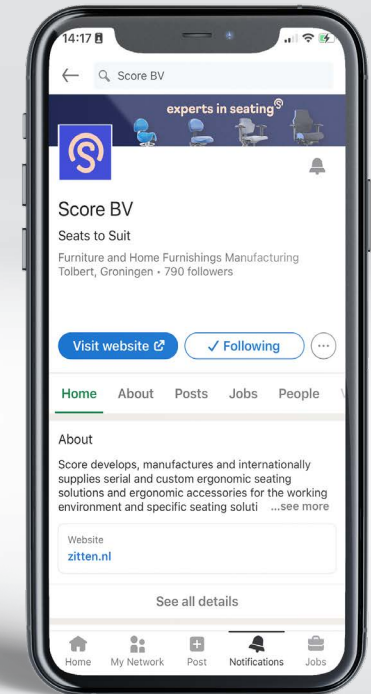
14:17

Score BV

experts in seating

Score BV

Seats to Suit

Furniture and Home Furnishings Manufacturing
Tolbert, Groningen • 790 followers

Visit website

✓ Following

Home About Posts Jobs People

About

Score develops, manufactures and internationally supplies serial and custom ergonomic seating solutions and ergonomic accessories for the working environment and specific seating soluti ...see more

Website
zitten.nl

See all details

Home My Network Post Notifications Jobs